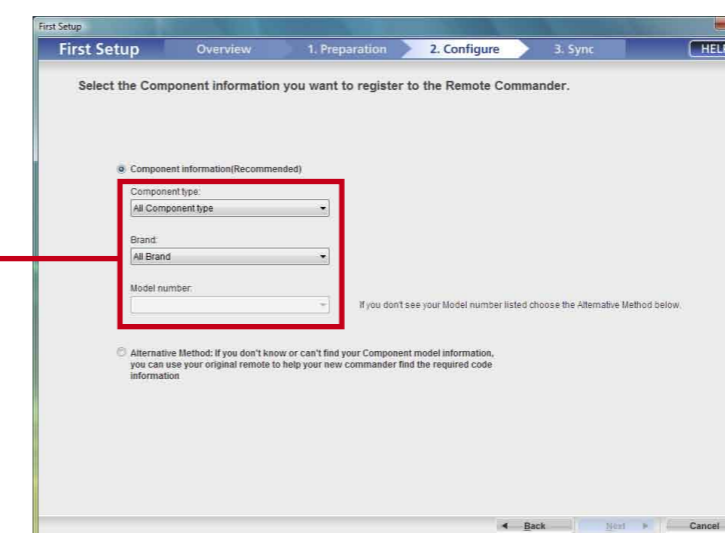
First Setup

First Setup Overview 1. Preparation 2. Configure 3. Sync HELP

Select the Component information you want to register to the Remote Commander.

Component information(Recommended)

Component type:

All Component type

Brand:

All Brand

Model number:

If you don't see your Model number listed choose the Alternative Method below.

Alternative Method: If you don't know or can't find your Component model information, you can use your original remote to help your new commander find the required code information

Back Next Cancel